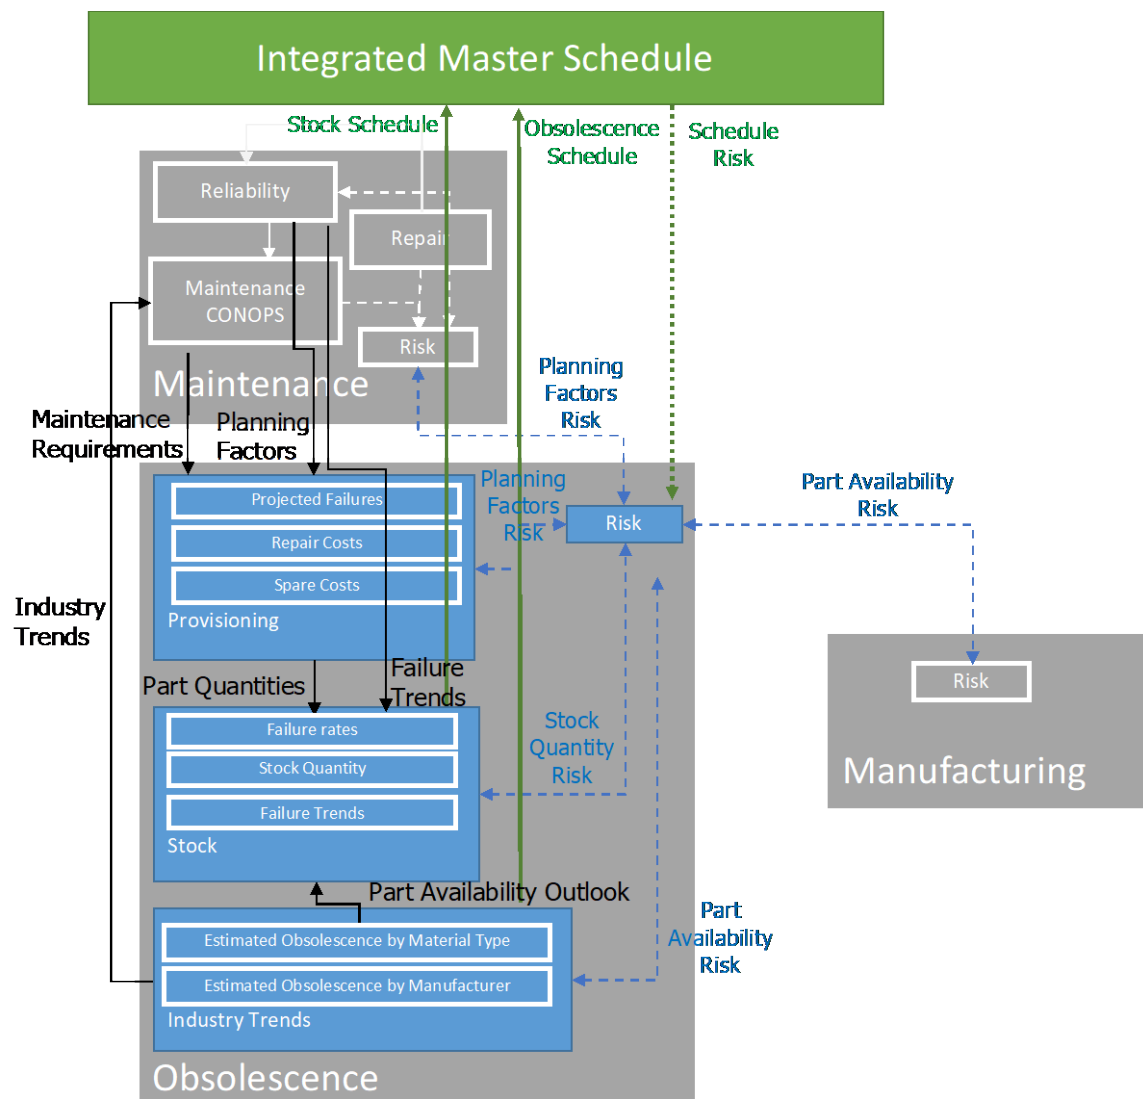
Integrated Master Schedule

Stock Schedule

Obsolescence Schedule

Schedule Risk

Reliability

Repair

Maintenance CONOPS

Risk

Maintenance

Planning Factors Risk

Maintenance Requirements

Planning Factors

Planning Factors Risk

Risk

Part Availability Risk

Projected Failures

Repair Costs

Spare Costs

Provisioning

Industry Trends

Risk

Manufacturing

Part Quantities

Failure Trends

Failure rates

Stock Quantity

Failure Trends

Stock

Stock Quantity Risk

Part Availability Outlook

Estimated Obsolescence by Material Type

Estimated Obsolescence by Manufacturer

Industry Trends

Part Availability Risk

Obsolescence